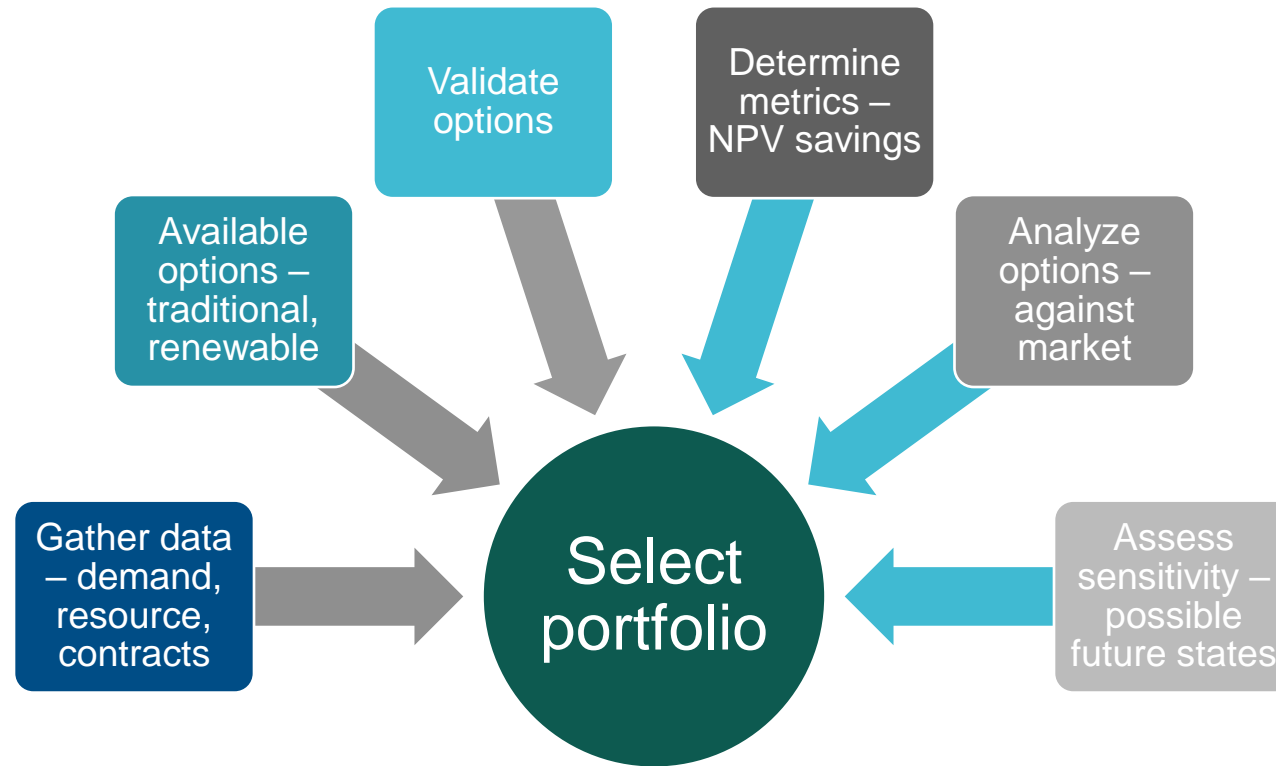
Gather data – demand, resource, contracts

Available options – traditional, renewable

Validate options

Determine metrics – NPV savings

Analyze options – against market

Assess sensitivity – possible future states

Select portfolio